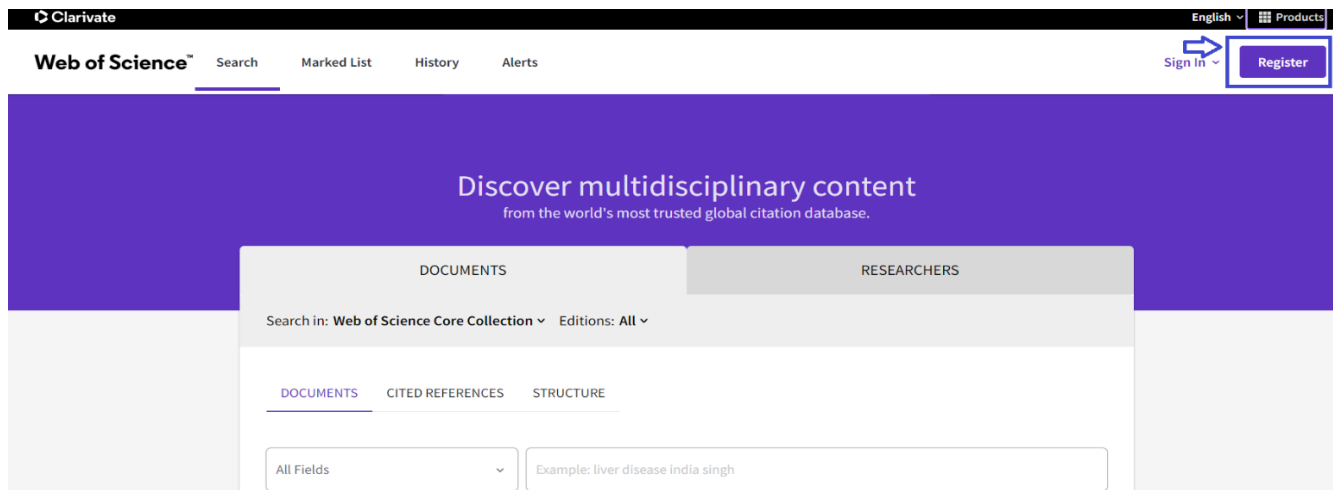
Clarivate

English Products

Web of Science™ Search Marked List History Alerts

Sign In Register

Discover multidisciplinary content
from the world's most trusted global citation database.

DOCUMENTS RESEARCHERS

Search in: Web of Science Core Collection Editions: All

DOCUMENTS CITED REFERENCES STRUCTURE

All Fields

Example: liver disease india singh